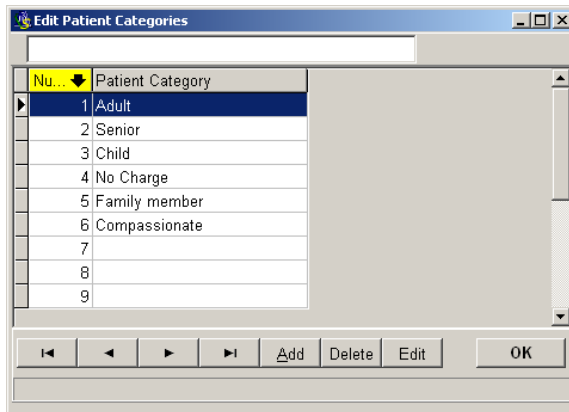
Edit Patient Categories

| Nu... | Patient Category |
|---|---|
| 1 | Adult |
| 2 | Senior |
| 3 | Child |
| 4 | No Charge |
| 5 | Family member |
| 6 | Compassionate |
| 7 | |
| 8 | |
| 9 | |

Add Delete Edit OK